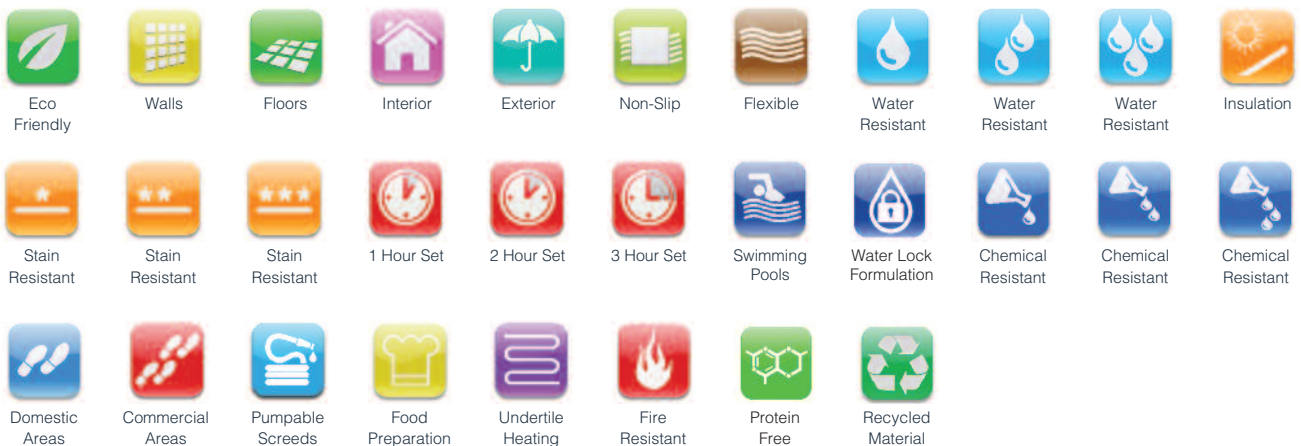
Eco Friendly

Walls

Floors

Interior

Exterior

Non-Slip

Flexible

Water Resistant

Water Resistant

Water Resistant

Insulation

Stain Resistant

Stain Resistant

Stain Resistant

1 Hour Set

2 Hour Set

3 Hour Set

Swimming Pools

Water Lock Formulation

Chemical Resistant

Chemical Resistant

Chemical Resistant

Domestic Areas

Commercial Areas

Pumpable Screeds

Food Preparation

Undertile Heating

Fire Resistant

Protein Free

Recycled Material